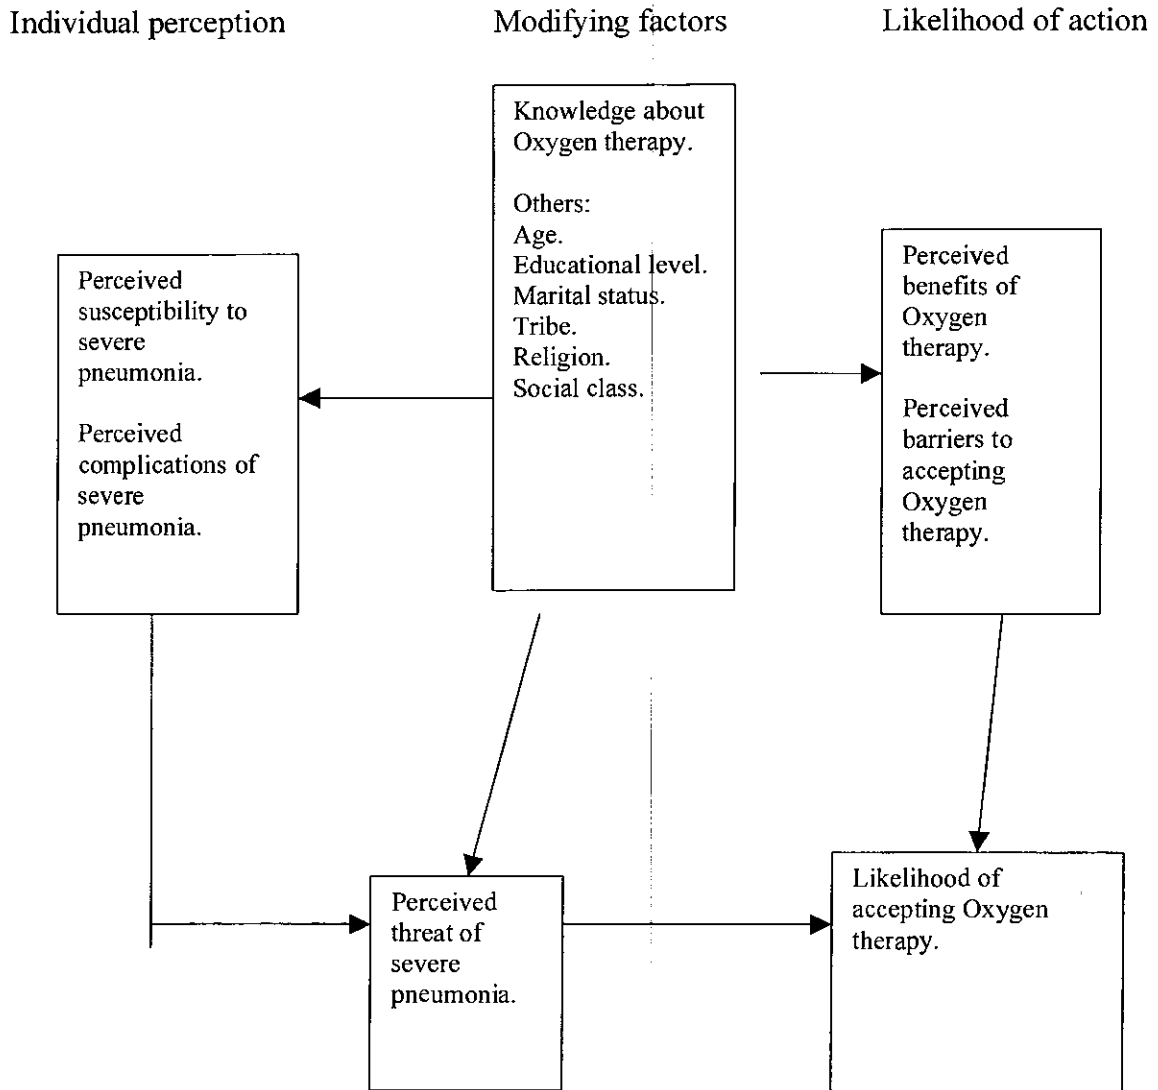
Individual perception

Modifying factors

Likelihood of action

Knowledge about Oxygen therapy.

Others:
Age.
Educational level.
Marital status.
Tribe.
Religion.
Social class.

Perceived susceptibility to severe pneumonia.

Perceived complications of severe pneumonia.

Perceived benefits of Oxygen therapy.

Perceived barriers to accepting Oxygen therapy.

Perceived threat of severe pneumonia.

Likelihood of accepting Oxygen therapy.